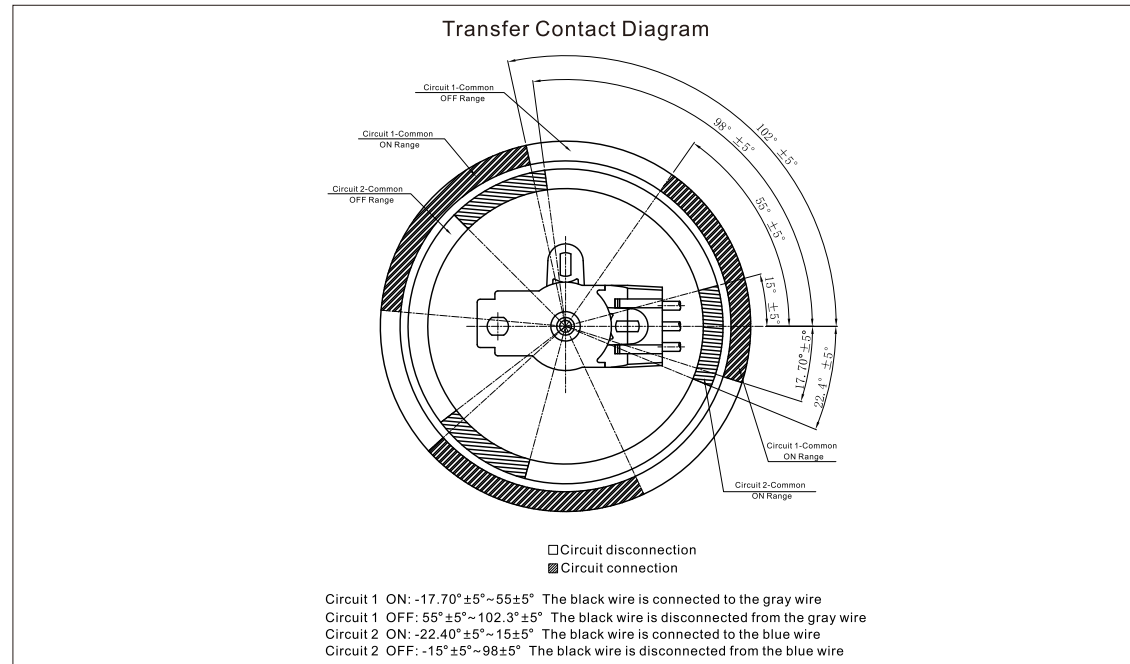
Transfer Contact Diagram

Circuit 1-Common
OFF Range

Circuit 1-Common
ON Range

Circuit 2-Common
OFF Range

$98^\circ \pm 5^\circ$

$102^\circ \pm 5^\circ$

$55^\circ \pm 5^\circ$

$15^\circ \pm 5^\circ$

$17.70^\circ \pm 5^\circ$

$22.4^\circ \pm 5^\circ$

Circuit 1-Common
ON Range

Circuit 2-Common
ON Range

□Circuit disconnection
▨Circuit connection

Circuit 1 ON: -17.70°±5°~55±5° The black wire is connected to the gray wire
Circuit 1 OFF: 55°±5°~102.3°±5° The black wire is disconnected from the gray wire
Circuit 2 ON: -22.40°±5°~15±5° The black wire is connected to the blue wire
Circuit 2 OFF: -15°±5°~98±5° The black wire is disconnected from the blue wire